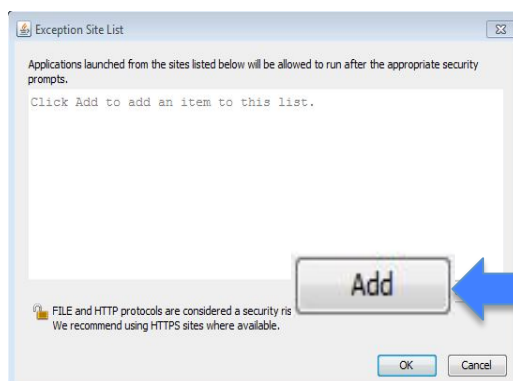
Exception Site List

Applications launched from the sites listed below will be allowed to run after the appropriate security prompts.

Click Add to add an item to this list.

Add

FILE and HTTP protocols are considered a security ris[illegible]
We recommend using HTTPS sites where available.

OK Cancel